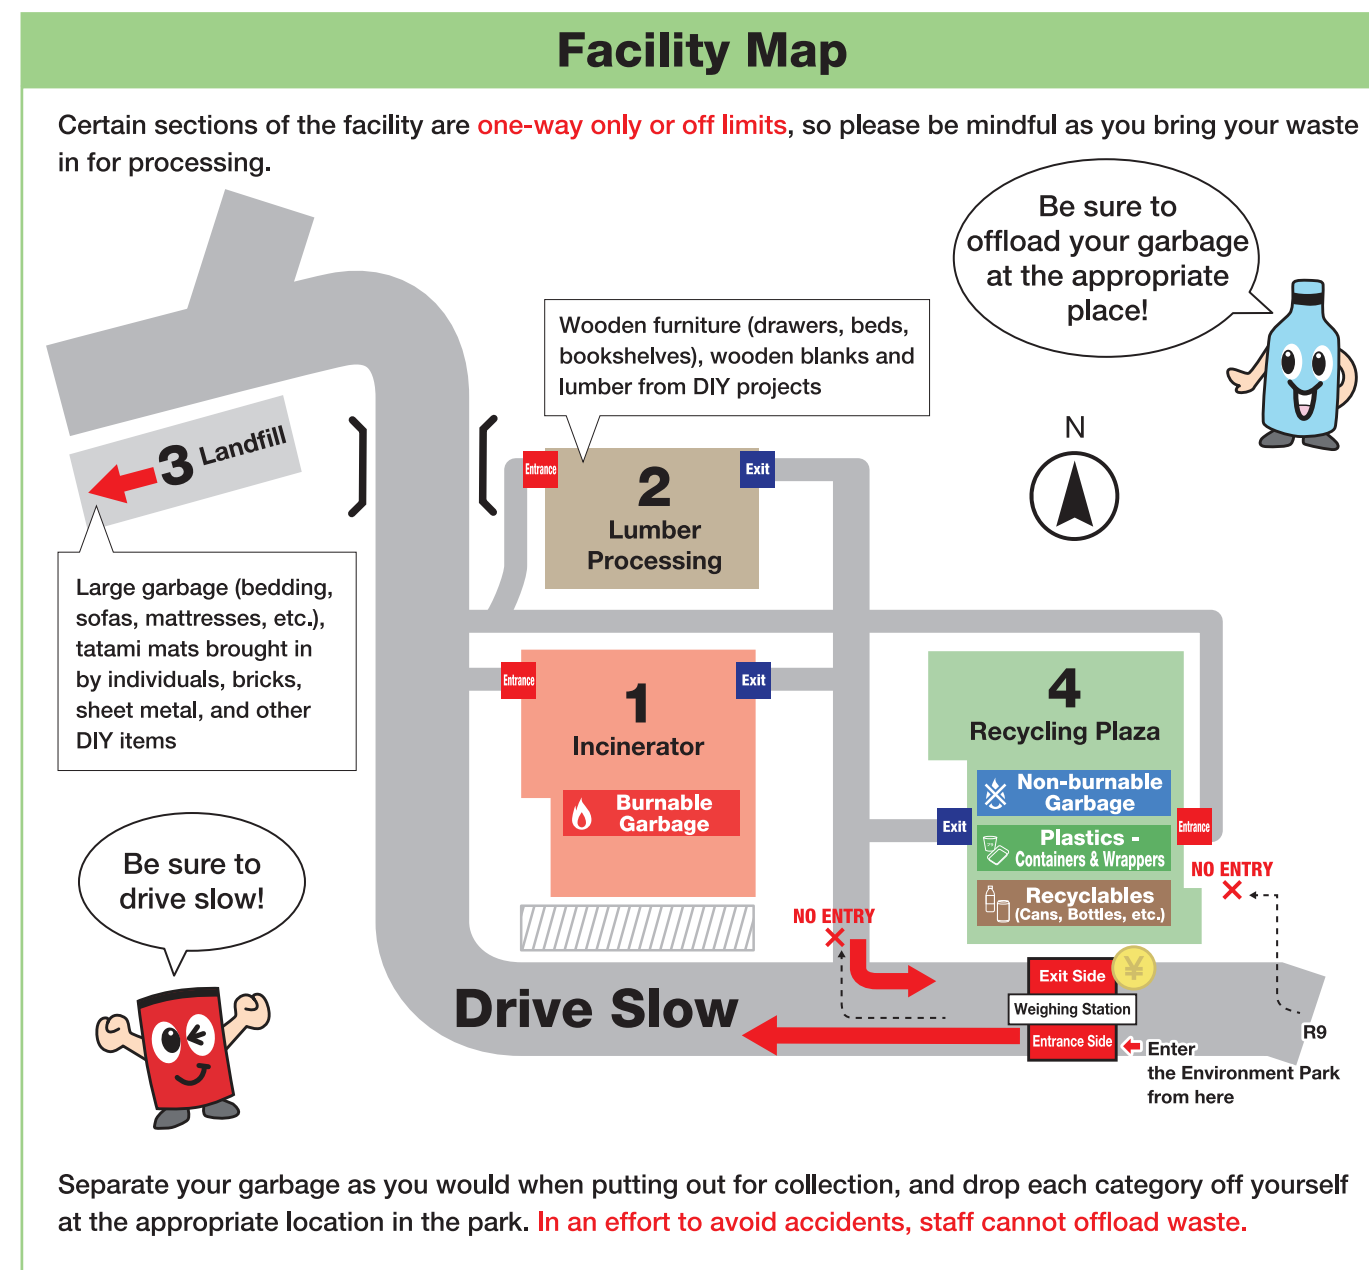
Facility Map

Certain sections of the facility are one-way only or off limits, so please be mindful as you bring your waste in for processing.

Be sure to offload your garbage at the appropriate place!

Wooden furniture (drawers, beds, bookshelves), wooden blanks and lumber from DIY projects

N

3 Landfill

Entrance

Exit

2
Lumber Processing

Large garbage (bedding, sofas, mattresses, etc.), tatami mats brought in by individuals, bricks, sheet metal, and other DIY items

Entrance

Exit

1
Incinerator

Burnable Garbage

4
Recycling Plaza

Non-burnable Garbage

Plastics - Containers & Wrappers

Recyclables (Cans, Bottles, etc.)

Exit

Entrance

NO ENTRY

NO ENTRY

Be sure to drive slow!

Drive Slow

Exit Side

Weighing Station

Entrance Side

Enter the Environment Park from here

R9

Separate your garbage as you would when putting out for collection, and drop each category off yourself at the appropriate location in the park. In an effort to avoid accidents, staff cannot offload waste.